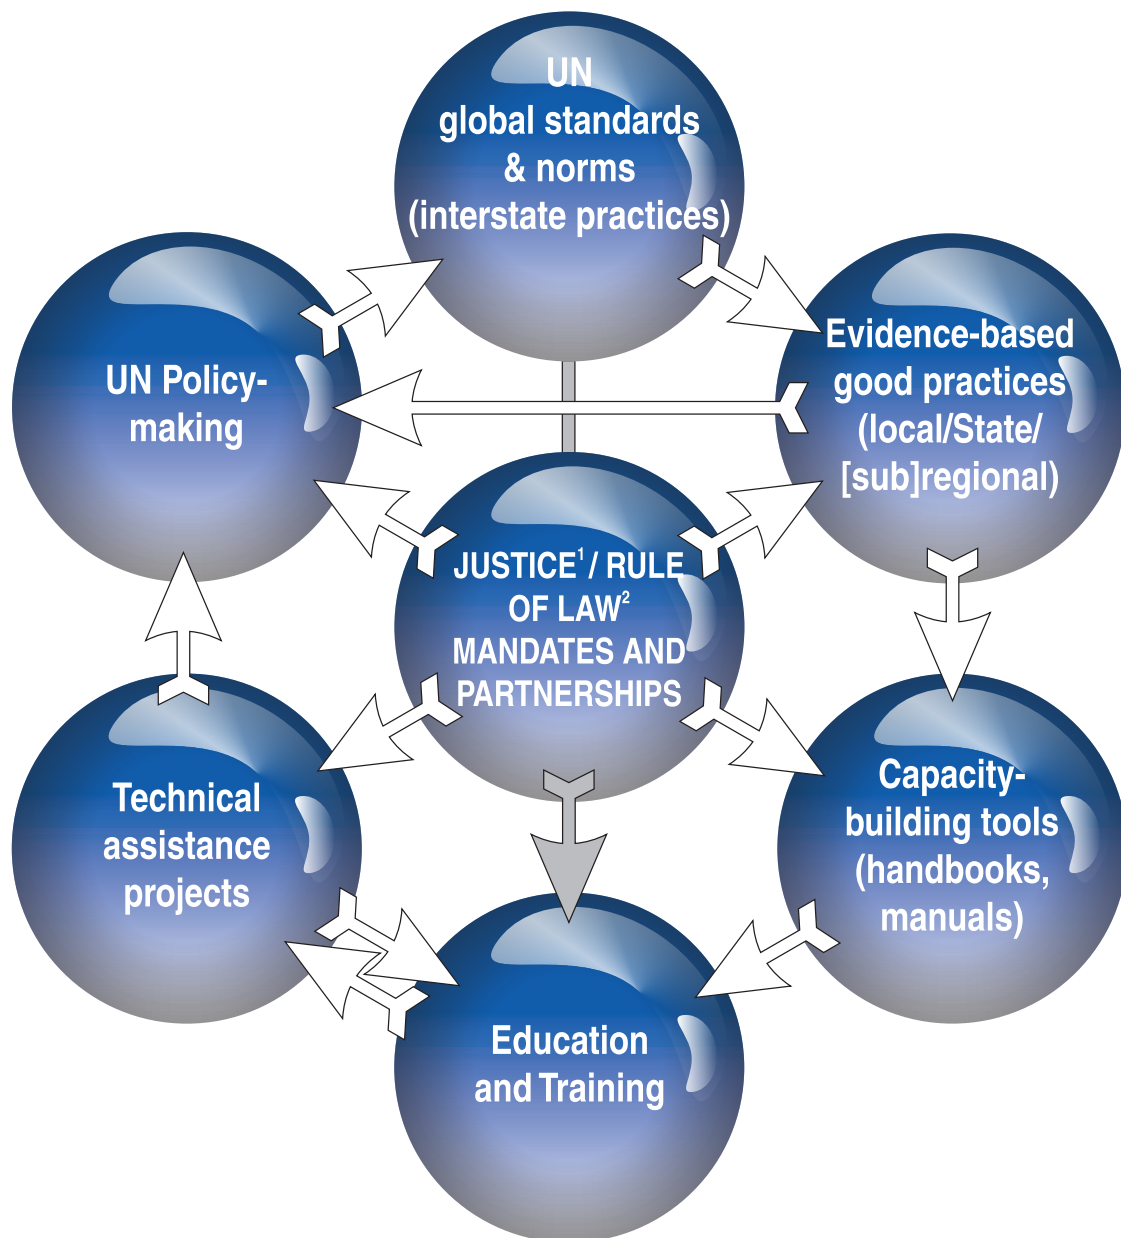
UN global standards & norms (interstate practices)

Evidence-based good practices (local/State/ [sub]regional)

UN Policy-making

JUSTICE$^1$ / RULE OF LAW$^2$ MANDATES AND PARTNERSHIPS

Technical assistance projects

Capacity-building tools (handbooks, manuals)

Education and Training